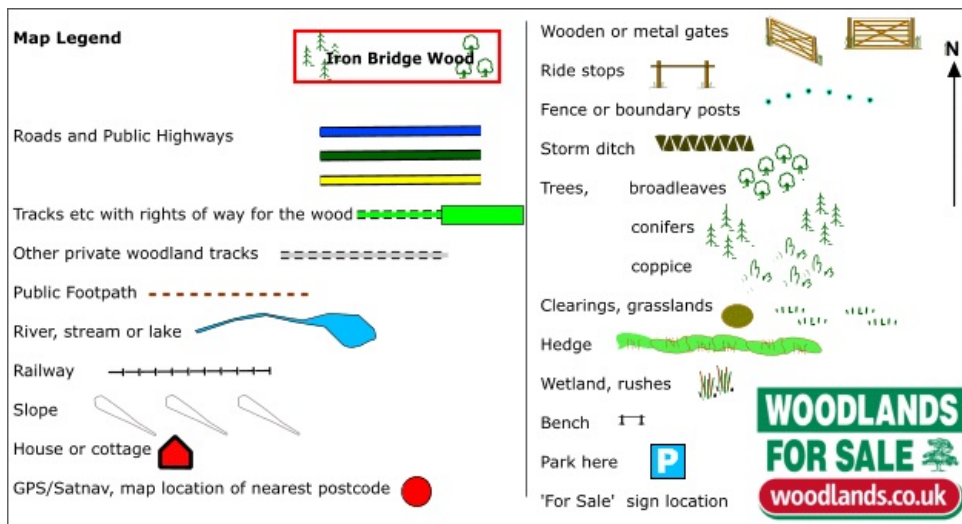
Map Legend

Iron Bridge Wood

Roads and Public Highways

Tracks etc with rights of way for the wood

Other private woodland tracks

Public Footpath

River, stream or lake

Railway

Slope

House or cottage

GPS/Satnav, map location of nearest postcode

Wooden or metal gates

Ride stops

Fence or boundary posts

Storm ditch

Trees, broadleaves

conifers

coppice

Clearings, grasslands

Hedge

Wetland, rushes

Bench

Park here

P

'For Sale' sign location

N

WOODLANDS FOR SALE

woodlands.co.uk